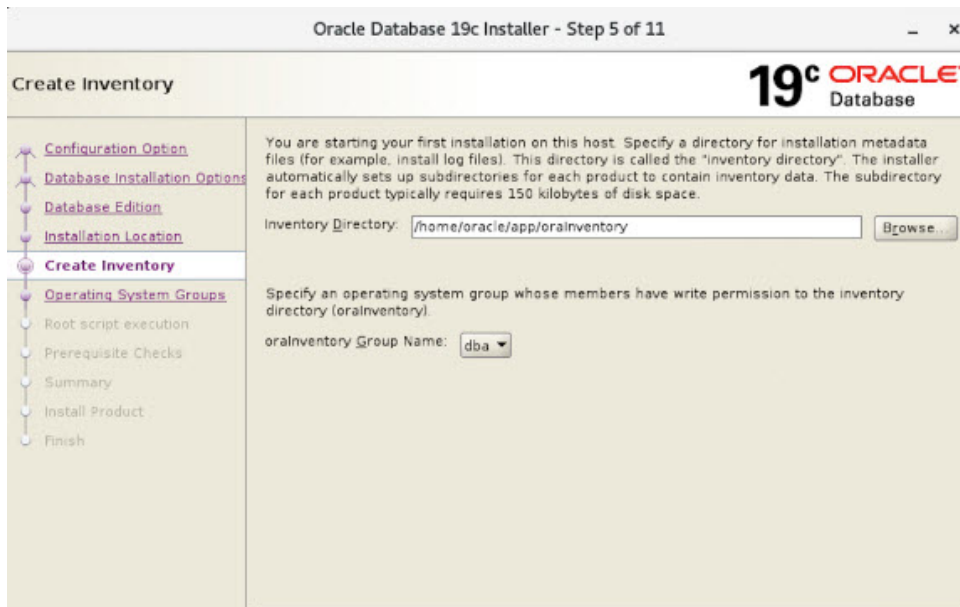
Oracle Database 19c Installer - Step 5 of 11

Create Inventory

19c ORACLE Database

Configuration Option
Database Installation Options
Database Edition
Installation Location
Create Inventory
Operating System Groups
Root script execution
Prerequisite Checks
Summary
Install Product
Finish

You are starting your first installation on this host. Specify a directory for installation metadata files (for example, install log files). This directory is called the "inventory directory". The installer automatically sets up subdirectories for each product to contain inventory data. The subdirectory for each product typically requires 150 kilobytes of disk space.

Inventory Directory: /home/oracle/app/oraInventory Browse...

Specify an operating system group whose members have write permission to the inventory directory (oraInventory).

oraInventory Group Name: dba